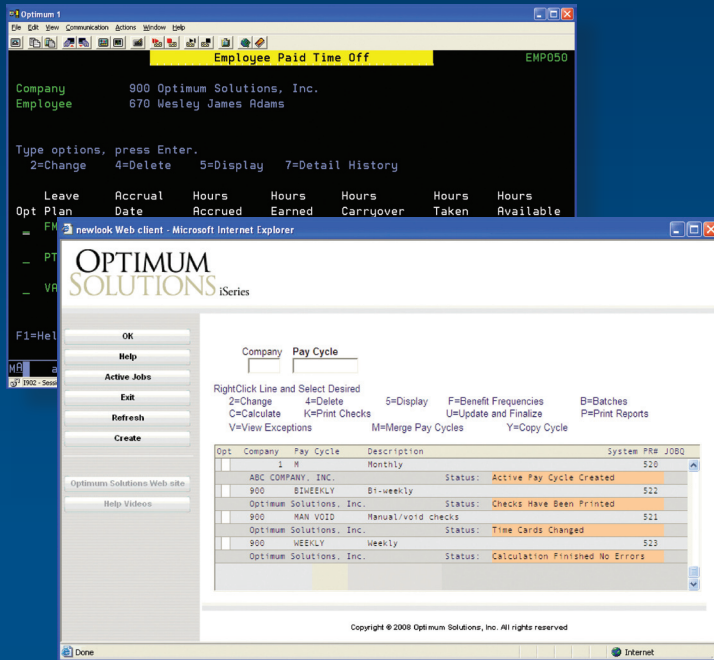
Optimum 1
File Edit View Communication Actions Window Help

Employee Paid Time Off EMP050

Company 900 Optimum Solutions, Inc.
Employee 670 Wesley James Adams

Type options, press Enter.
2=Change 4=Delete 5=Display 7=Detail History

| Opt | Leave Plan | Accrual Date | Hours Accrued | Hours Earned | Hours Carryover | Hours Taken | Hours Available |
|---|---|---|---|---|---|---|---|
| _ | FM | | | | | | |
| _ | PT | | | | | | |
| _ | VA | | | | | | |

F1=Hel

MA a
I902 - Sessi

newlook Web client - Microsoft Internet Explorer

OPTIMUM SOLUTIONS iSeries

OK
Help
Active Jobs
Exit
Refresh
Create

Optimum Solutions Web site
Help Videos

Company Pay Cycle

RightClick Line and Select Desired
2=Change 4=Delete 5=Display F=Benefit Frequencies B=Batches
C=Calculate K=Print Checks U=Update and Finalize P=Print Reports
V=View Exceptions M=Merge Pay Cycles Y=Copy Cycle

| Opt | Company | Pay Cycle | Description | | System PR# | JOBQ |
|---|---|---|---|---|---|---|
| | 1 | M | Monthly | | 520 | |
| | ABC COMPANY, INC. | | Status: | Active Pay Cycle Created | | |
| | 900 | BIWEEKLY | Bi-weekly | | 522 | |
| | Optimum Solutions, Inc. | | Status: | Checks Have Been Printed | | |
| | 900 | MAN VOID | Manual/void checks | | 521 | |
| | Optimum Solutions, Inc. | | Status: | Time Cards Changed | | |
| | 900 | WEEKLY | Weekly | | 523 | |
| | Optimum Solutions, Inc. | | Status: | Calculation Finished No Errors | | |

Copyright © 2008 Optimum Solutions, Inc. All rights reserved

Done
Internet